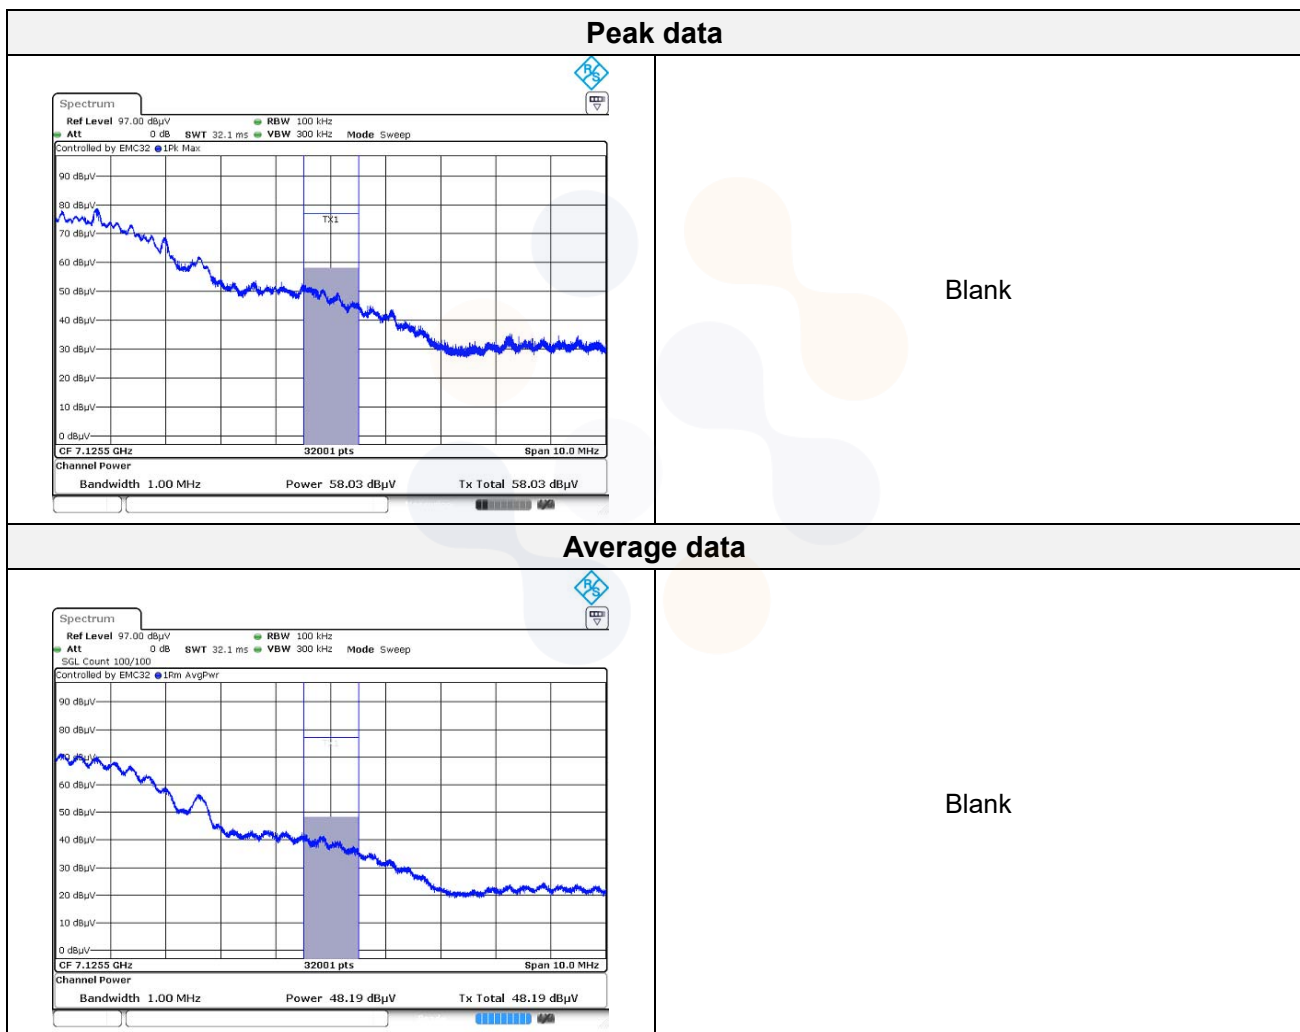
Peak data

Spectrum
Ref Level 97.00 dBµV RBW 100 kHz
Att 0 dB SWT 32.1 ms VBW 300 kHz Mode Sweep
Controlled by EMC32 1Pk Max
90 dBµV
80 dBµV
70 dBµV
60 dBµV
50 dBµV
40 dBµV
30 dBµV
20 dBµV
10 dBµV
0 dBµV
TX1
CF 7.1255 GHz 32001 pts Span 10.0 MHz
Channel Power
Bandwidth 1.00 MHz Power 58.03 dBµV Tx Total 58.03 dBµV

Blank

Average data

Spectrum
Ref Level 97.00 dBµV RBW 100 kHz
Att 0 dB SWT 32.1 ms VBW 300 kHz Mode Sweep
SGL Count 100/100
Controlled by EMC32 1Rm AvgPwr
90 dBµV
80 dBµV
70 dBµV
60 dBµV
50 dBµV
40 dBµV
30 dBµV
20 dBµV
10 dBµV
0 dBµV
CF 7.1255 GHz 32001 pts Span 10.0 MHz
Channel Power
Bandwidth 1.00 MHz Power 48.19 dBµV Tx Total 48.19 dBµV

Blank